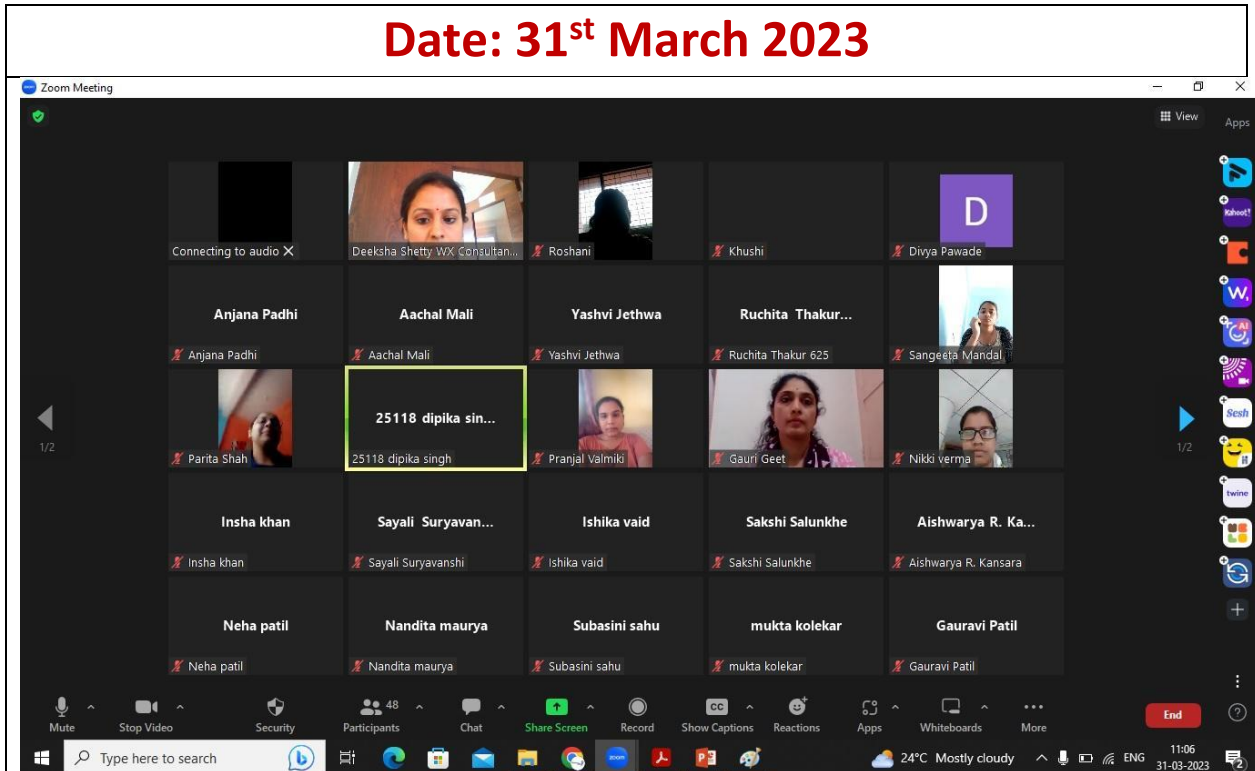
Date: 31$^{st}$ March 2023

Zoom Meeting

View

Apps

Connecting to audio

Deeksha Shetty WX Consultan...

Roshani

Khushi

D

Divya Pawade

Anjana Padhi

Anjana Padhi

Aachal Mali

Aachal Mali

Yashvi Jethwa

Yashvi Jethwa

Ruchita Thakur...

Ruchita Thakur 625

Sangeeta Mandal

1/2

Parita Shah

25118 dipika sin...

25118 dipika singh

Pranjal Valmiki

Gauri Geet

Nikki verma

1/2

Insha khan

Insha khan

Sayali Suryavan...

Sayali Suryavanshi

Ishika vaid

Ishika vaid

Sakshi Salunkhe

Sakshi Salunkhe

Aishwarya R. Ka...

Aishwarya R. Kansara

Neha patil

Neha patil

Nandita maurya

Nandita maurya

Subasini sahu

Subasini sahu

mukta kolekar

mukta kolekar

Gauravi Patil

Gauravi Patil

Kahoot!

Sesh

twine

Mute

Stop Video

Security

48

Participants

Chat

Share Screen

Record

CC

Show Captions

Reactions

Apps

Whiteboards

More

End

Type here to search

24°C Mostly cloudy

ENG

11:06

31-03-2023

2